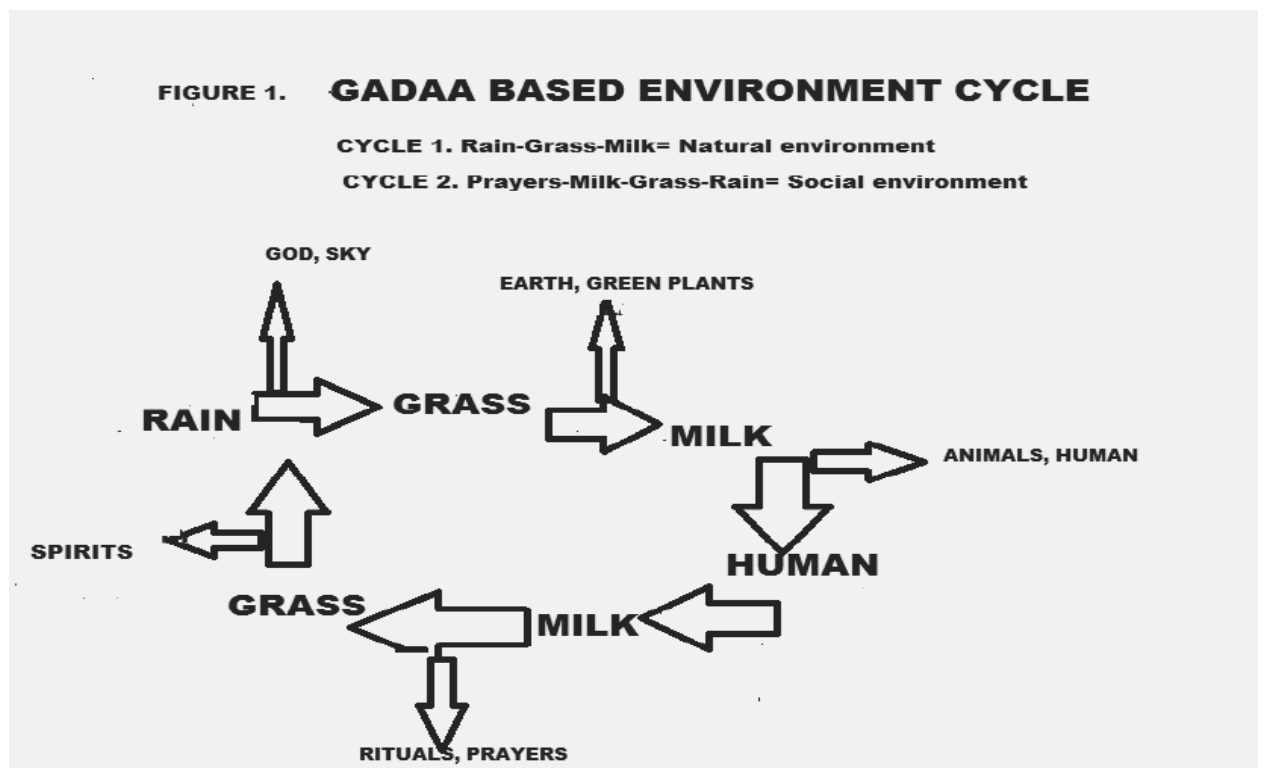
FIGURE 1. GADAA BASED ENVIRONMENT CYCLE

CYCLE 1. Rain-Grass-Milk= Natural environment

CYCLE 2. Prayers-Milk-Grass-Rain= Social environment

GOD, SKY

EARTH, GREEN PLANTS

RAIN

GRASS

MILK

ANIMALS, HUMAN

SPIRITS

HUMAN

GRASS

MILK

RITUALS, PRAYERS